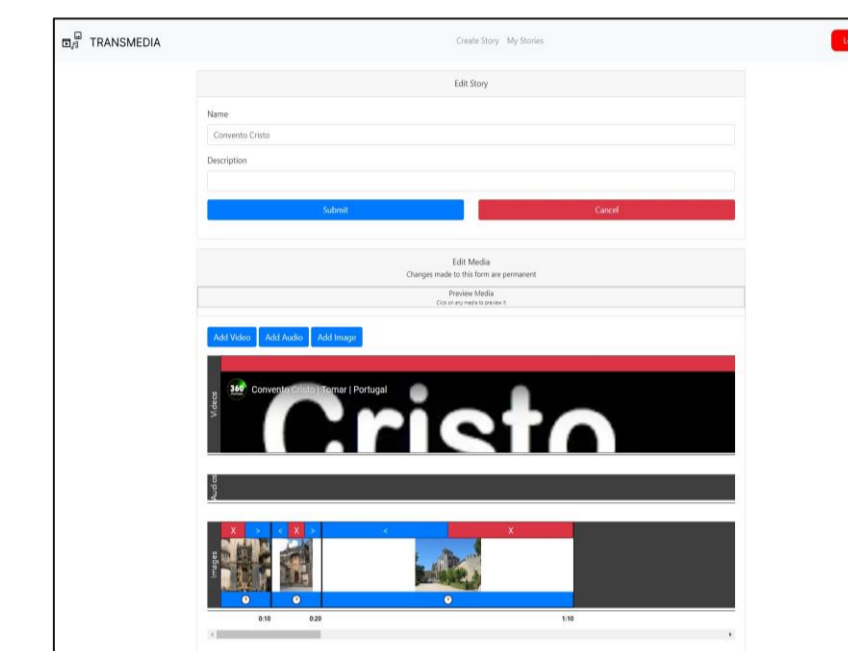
TRANSMEDIA

Create Story My Stories

L

Edit Story

Name

Convento Cristo

Description

Submit

Cancel

Edit Media
Changes made to this form are permanent

Preview Media
Click on any media to preview it

Add Video Add Audio Add Image

Videos

360 Convento Cristo | Tomar | Portugal

Cristo

Audio

Images

X > < X > < X

0:10 0:20 1:10